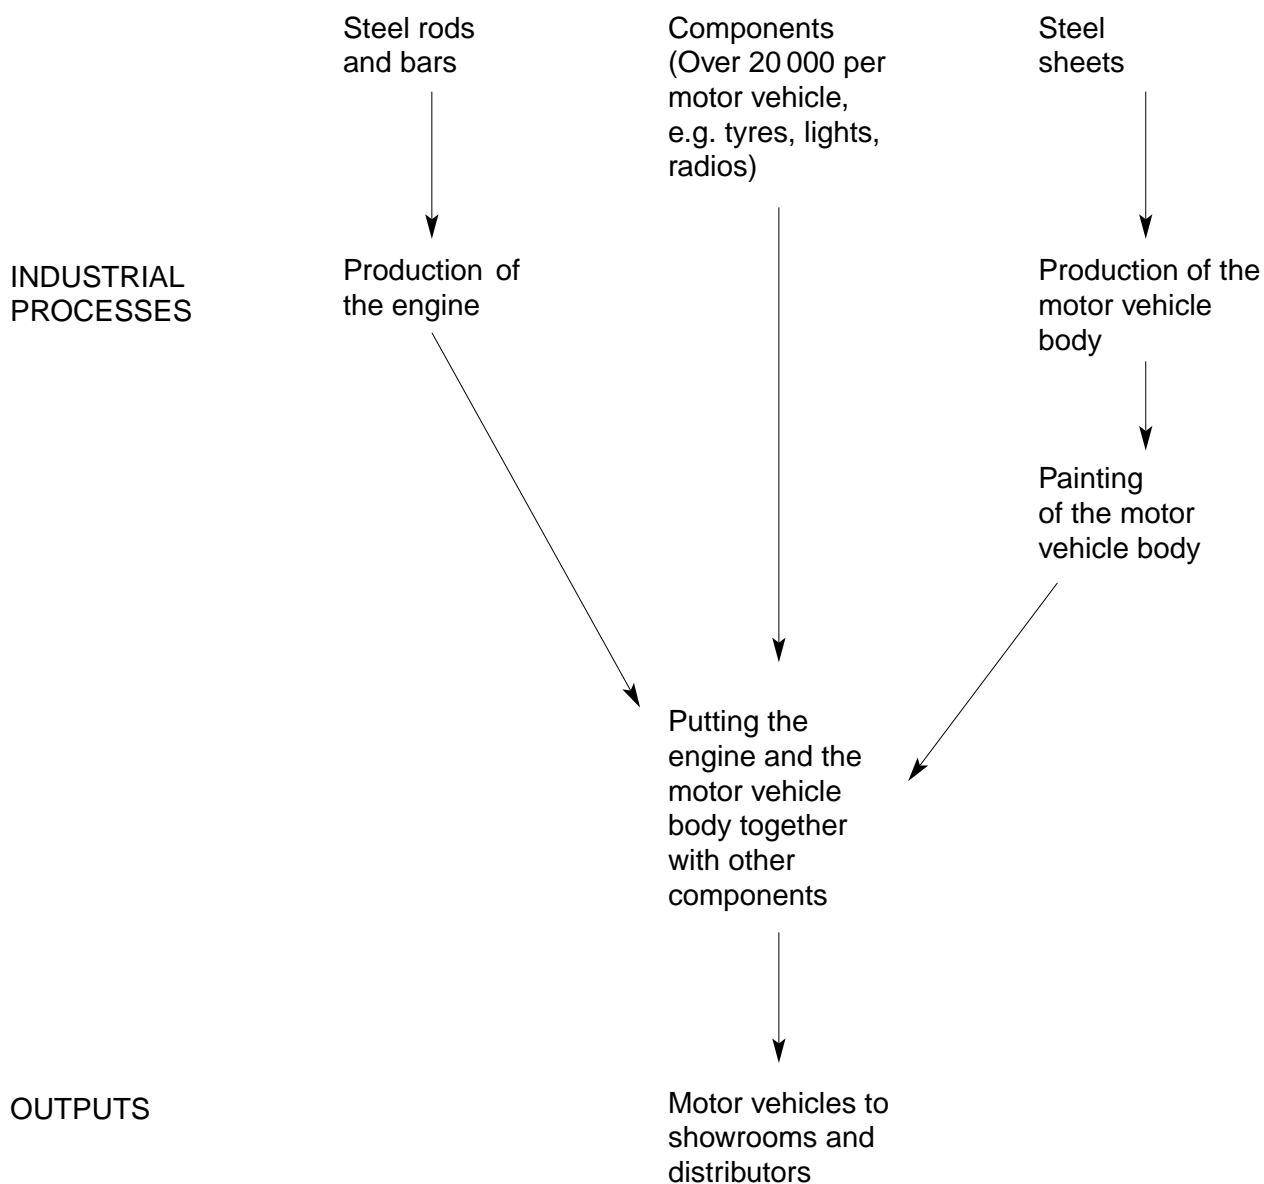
Steel rods and bars

Components (Over 20 000 per motor vehicle, e.g. tyres, lights, radios)

Steel sheets

INDUSTRIAL PROCESSES

Production of the engine

Production of the motor vehicle body

Painting of the motor vehicle body

Putting the engine and the motor vehicle body together with other components

OUTPUTS

Motor vehicles to showrooms and distributors